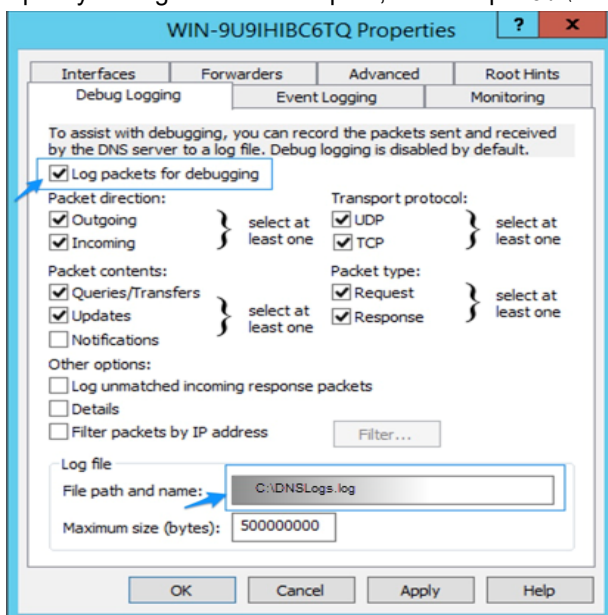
WIN-9U9IHIBC6TQ Properties

?

x

Interfaces

Forwarders

Advanced

Root Hints

Debug Logging

Event Logging

Monitoring

To assist with debugging, you can record the packets sent and received by the DNS server to a log file. Debug logging is disabled by default.

Log packets for debugging

Packet direction:

Outgoing

Incoming

select at least one

Transport protocol:

UDP

TCP

select at least one

Packet contents:

Queries/Transfers

Updates

Notifications

select at least one

Packet type:

Request

Response

select at least one

Other options:

Log unmatched incoming response packets

Details

Filter packets by IP address

Filter...

Log file

File path and name:

C:\DNSLogs.log

Maximum size (bytes):

500000000

OK

Cancel

Apply

Help